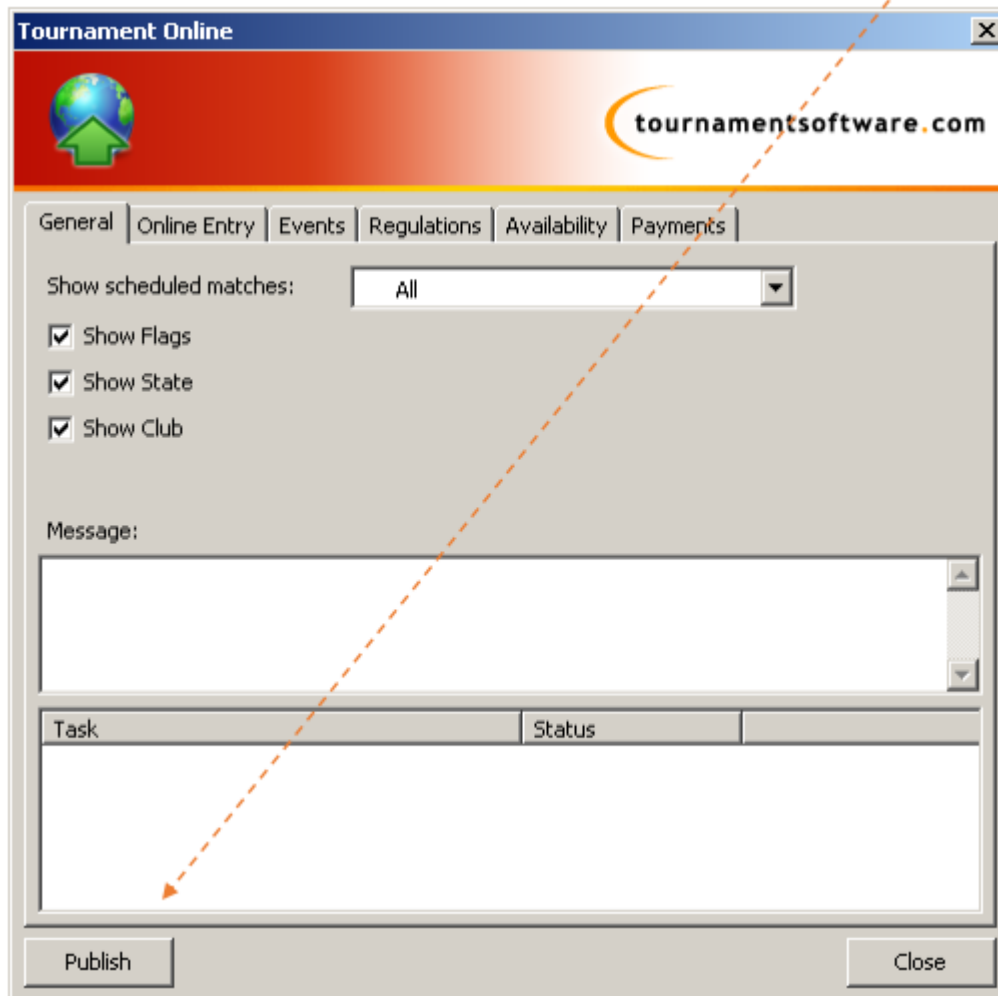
Tournament Online

tournamentsoftware.com

General | Online Entry | Events | Regulations | Availability | Payments

Show scheduled matches: All

Show Flags

Show State

Show Club

Message:

| Task | Status | |
|---|---|---|

Publish

Close